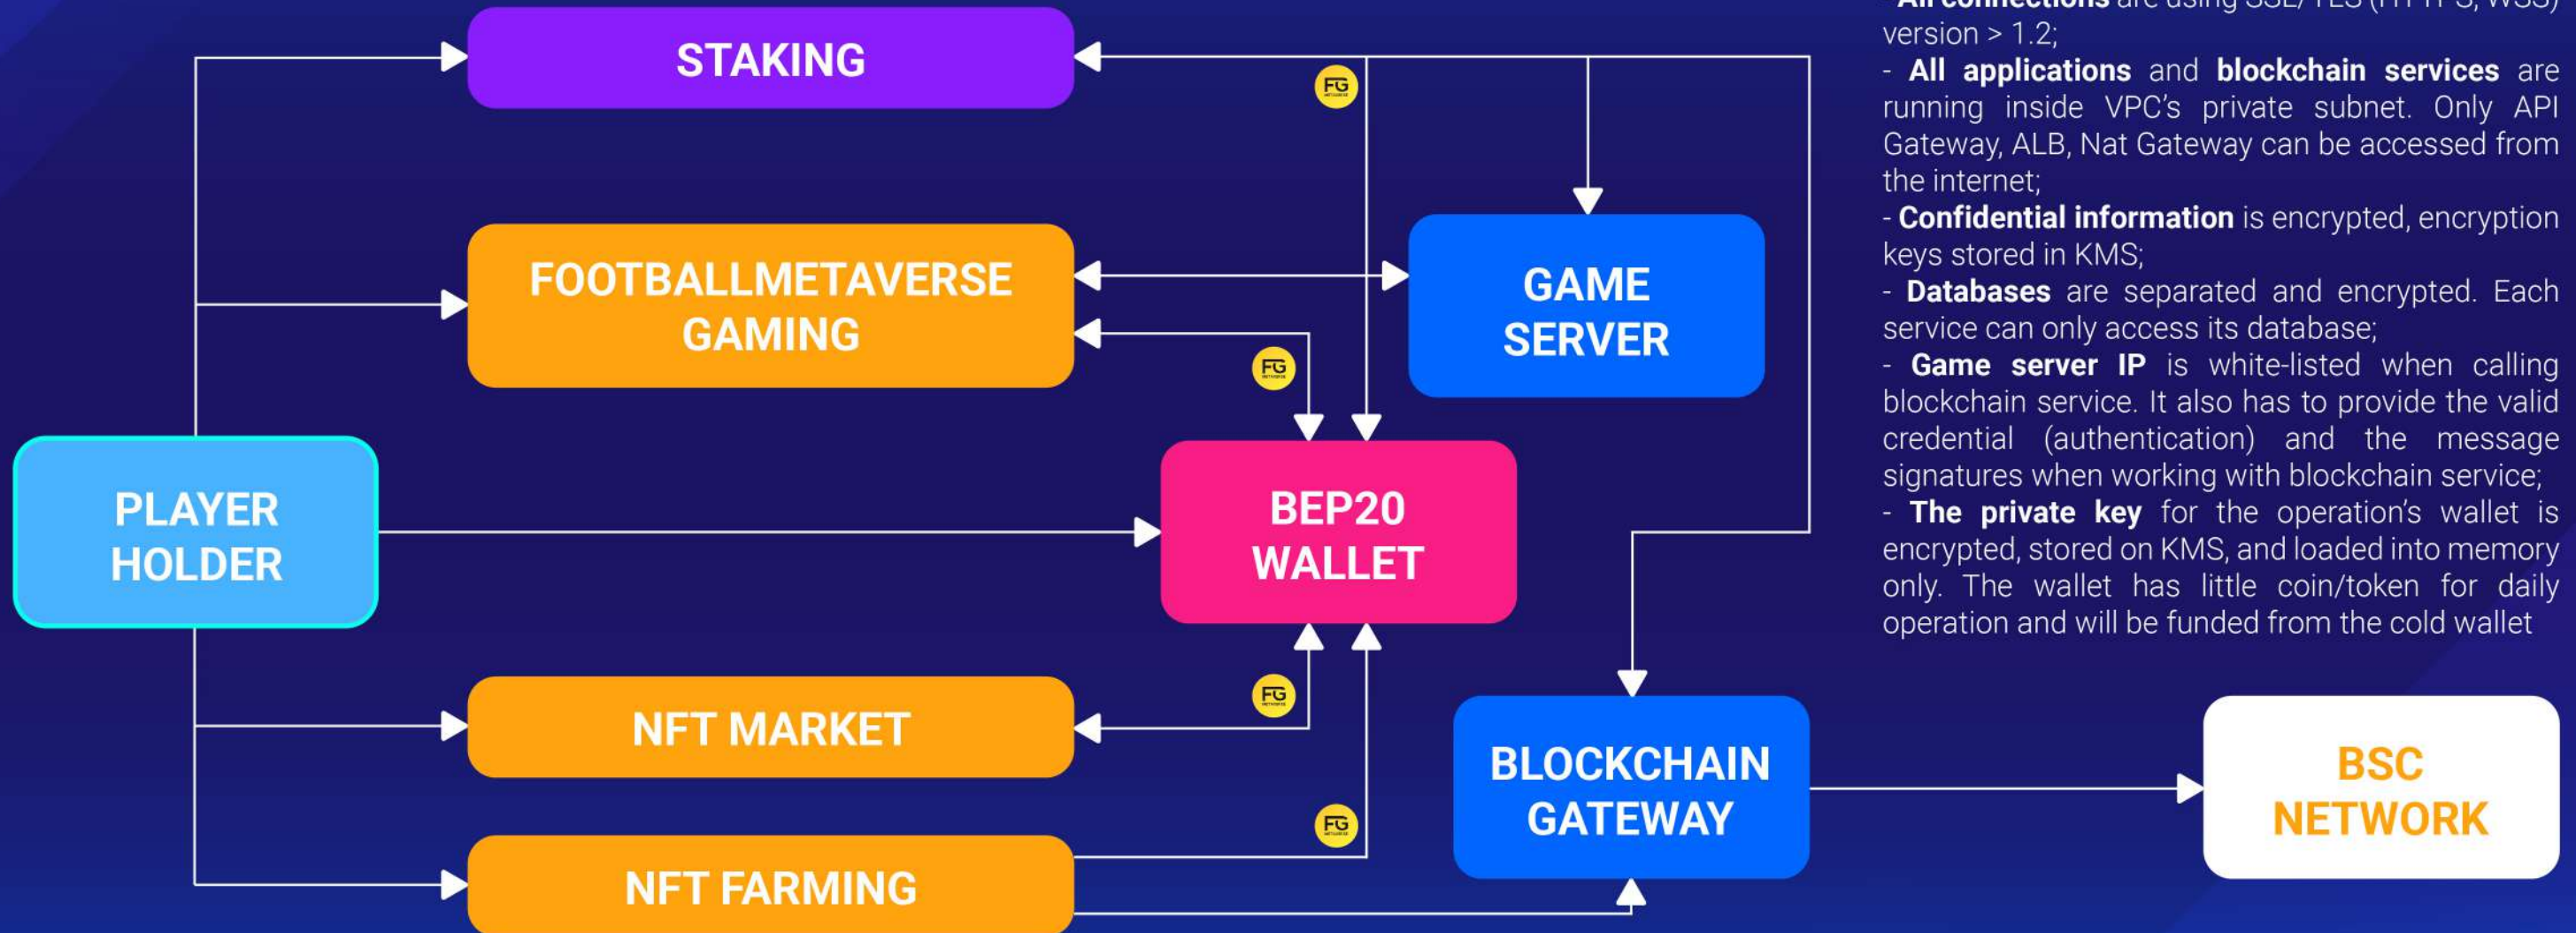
STAKING

FG

FOOTBALLMETAVERSE GAMING

GAME SERVER

FG

PLAYER HOLDER

BEP20 WALLET

FG

NFT MARKET

BLOCKCHAIN GATEWAY

BSC NETWORK

FG

NFT FARMING

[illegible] version > 1.2;

- **All applications** and **blockchain services** are running inside VPC's private subnet. Only API Gateway, ALB, Nat Gateway can be accessed from the internet;

- **Confidential information** is encrypted, encryption keys stored in KMS;

- **Databases** are separated and encrypted. Each service can only access its database;

- **Game server IP** is white-listed when calling blockchain service. It also has to provide the valid credential (authentication) and the message signatures when working with blockchain service;

- **The private key** for the operation's wallet is encrypted, stored on KMS, and loaded into memory only. The wallet has little coin/token for daily operation and will be funded from the cold wallet